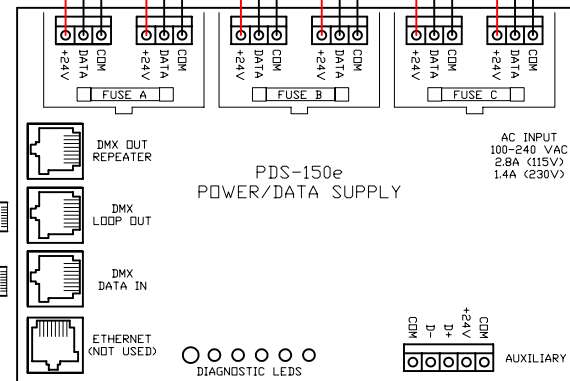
+24V DATA COM +24V DATA COM
FUSE A
+24V DATA COM +24V DATA COM
FUSE B
+24V DATA COM +24V DATA COM
FUSE C

DMX OUT REPEATER

DMX LOOP OUT

DMX DATA IN

ETHERNET (NOT USED)

PDS-150e
POWER/DATA SUPPLY

AC INPUT
100-240 VAC
2.8A (115V)
1.4A (230V)

DIAGNOSTIC LEDS

COM D- D+ +24V COM
AUXILIARY